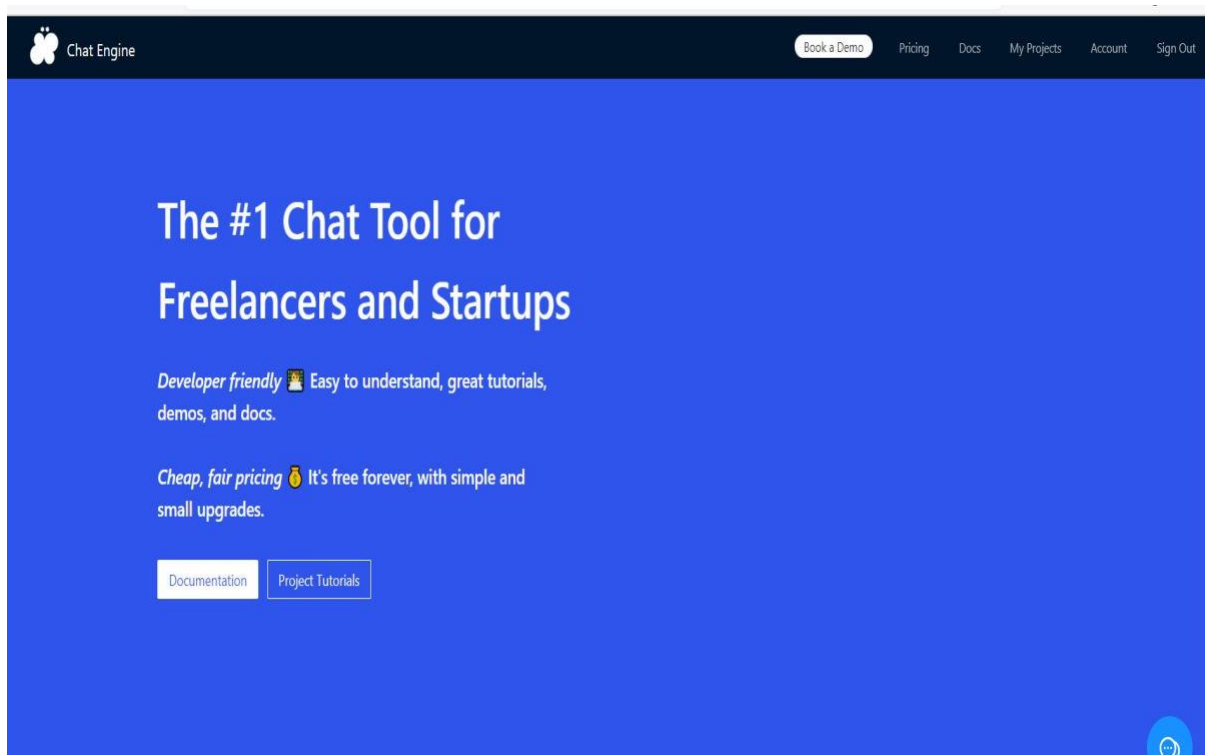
Chat Engine

Book a Demo Pricing Docs My Projects Account Sign Out

The #1 Chat Tool for Freelancers and Startups

*Developer friendly* Easy to understand, great tutorials, demos, and docs.

*Cheap, fair pricing* It's free forever, with simple and small upgrades.

Documentation Project Tutorials